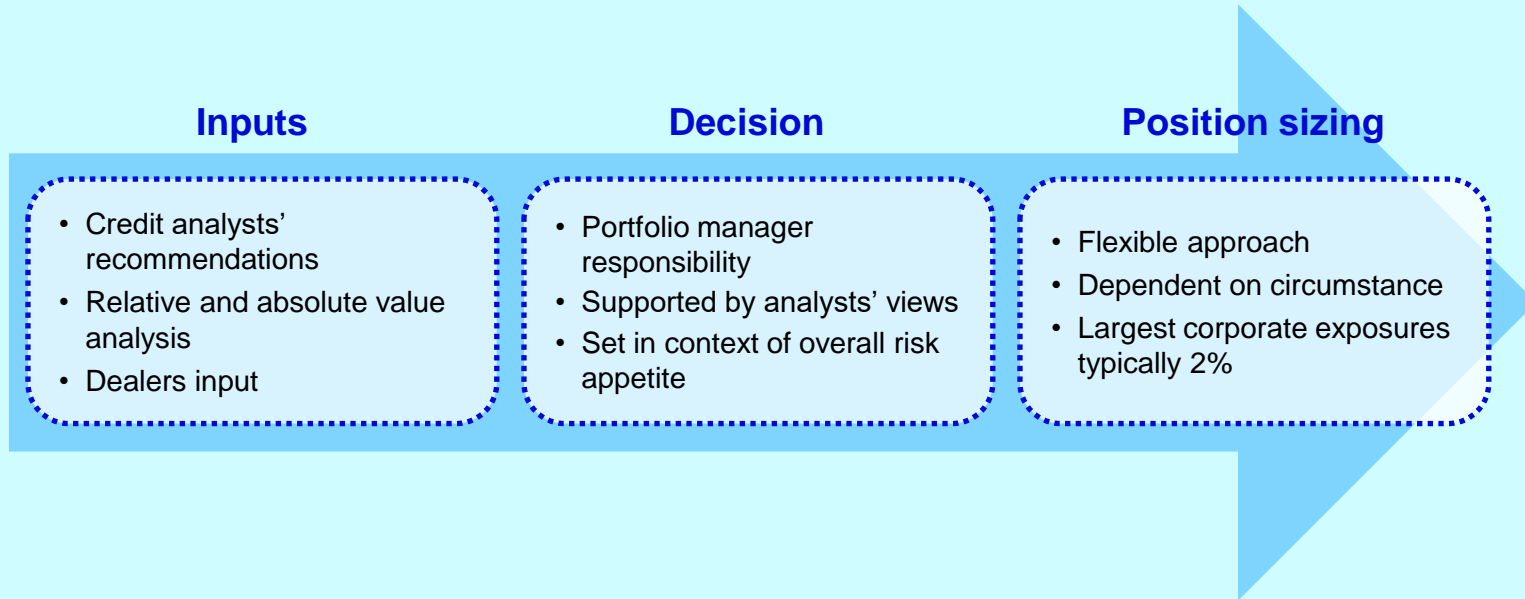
Inputs

- Credit analysts' recommendations
- Relative and absolute value analysis
- Dealers input

Decision

- Portfolio manager responsibility
- Supported by analysts' views
- Set in context of overall risk appetite

Position sizing

- Flexible approach
- Dependent on circumstance
- Largest corporate exposures typically 2%